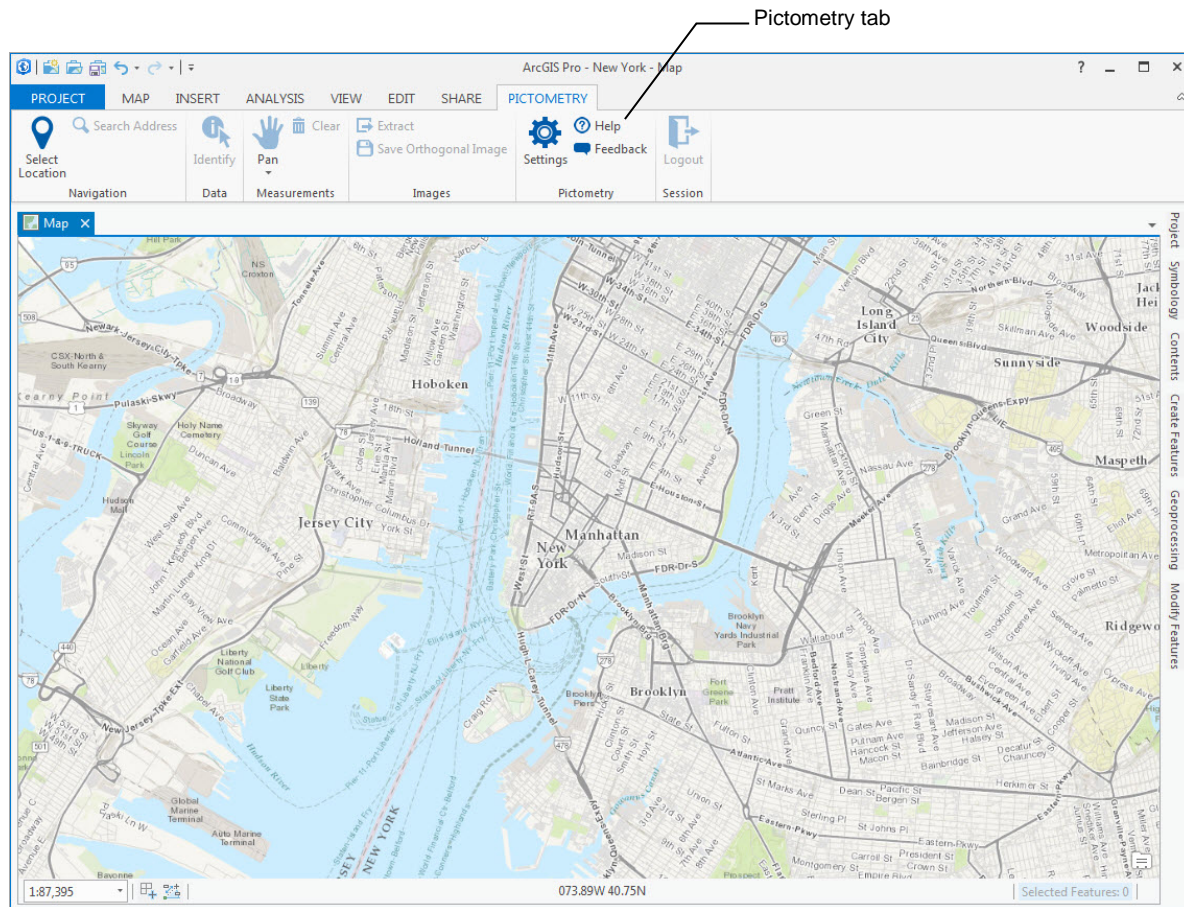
Pictometry tab

ArcGIS Pro - New York - Map

? _ □ ×

PROJECT MAP INSERT ANALYSIS VIEW EDIT SHARE PICTOMETRY

Select Location
Search Address
Navigation

Identify
Data

Pan
Clear
Measurements

Extract
Save Orthogonal Image
Images

Settings
Help
Feedback
Pictometry

Logout
Session

Map ×

Project Symbology Contents Create Features Geoprocessing Modify Features

Hoboken
Jersey City
Manhattan
New York
Long Island City
Sunnyside
Woodside
Maspeth
Ridgewo
Brooklyn
Brooklyn Navy Yards Industrial Park
Liberty National Golf Club
Liberty State Park
Skyway Golf Course
Lincoln Park
Holy Name Cemetery
Hudson Mall
CSX-North & South Kearny
Kearny Point
Global Marine Terminal
Auto Marine Terminal
Bayonne
Fort Greene Park
Pratt Institute
Holland-Tunnel
Pulaski-Skwy
New-Jersey-Tpke-Ext
Newark-Jersey-City-Tpke
Brooklyn-Queens-Expy
FDR-Dr-N
FDR-Dr-S
Atlantic Ave
Eastern-Pkwy
Hugh-L-Carey-Tunnel
Manhattan-Brg
Brooklyn-Brg
Williamsburg-Brg
Queens Blvd
Northern-Blvd
Metropolitan Ave
Flushing Ave
Myrtle Ave
Broadway
Houston St
Canal St
Fulton St
Herkimer St
St Johns Pl
Sterling Pl
President St
Union St
Pacific St
Dean St
Bergen St
Montgomery St
Carroll St
Crown St
Madison St
Jefferson Ave
Halsey St
Decatur St
Chauncey St
Bainbridge St
Macon St
Hancock St
Putnam Ave
Gates Ave
Quincy St
Wallabout St
Nassau Ave
Grand Ave
Green St
Skillman Ave
NEW YORK
Hudson River
Statue of Liberty
Freedom Way
Newtown Creek

1:87,395
073.89W 40.75N
Selected Features: 0